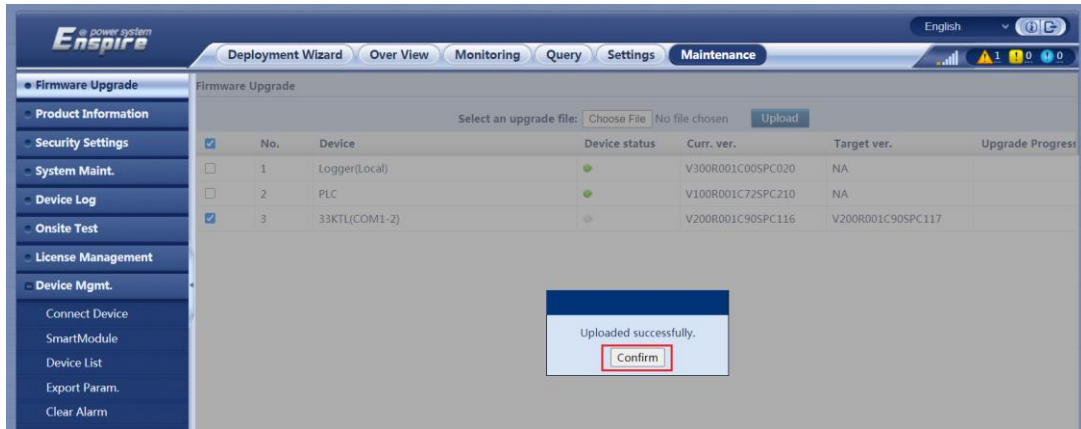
Enspire @ power system

English

Deployment Wizard | Over View | Monitoring | Query | Settings | Maintenance

1 0 0

Firmware Upgrade
Product Information
Security Settings
System Maint.
Device Log
Onsite Test
License Management
Device Mgmt.
Connect Device
SmartModule
Device List
Export Param.
Clear Alarm

Firmware Upgrade

Select an upgrade file: Choose File No file chosen Upload

| | No. | Device | Device status | Curr. ver. | Target ver. | Upgrade Progress |
|---|---|---|---|---|---|---|
| | 1 | Logger(Local) | | V300R001C00SPC020 | NA | |
| | 2 | PLC | | V100R001C72SPC210 | NA | |
| | 3 | 33KTL(COM1-2) | | V200R001C90SPC116 | V200R001C90SPC117 | |

Uploaded successfully.

Confirm